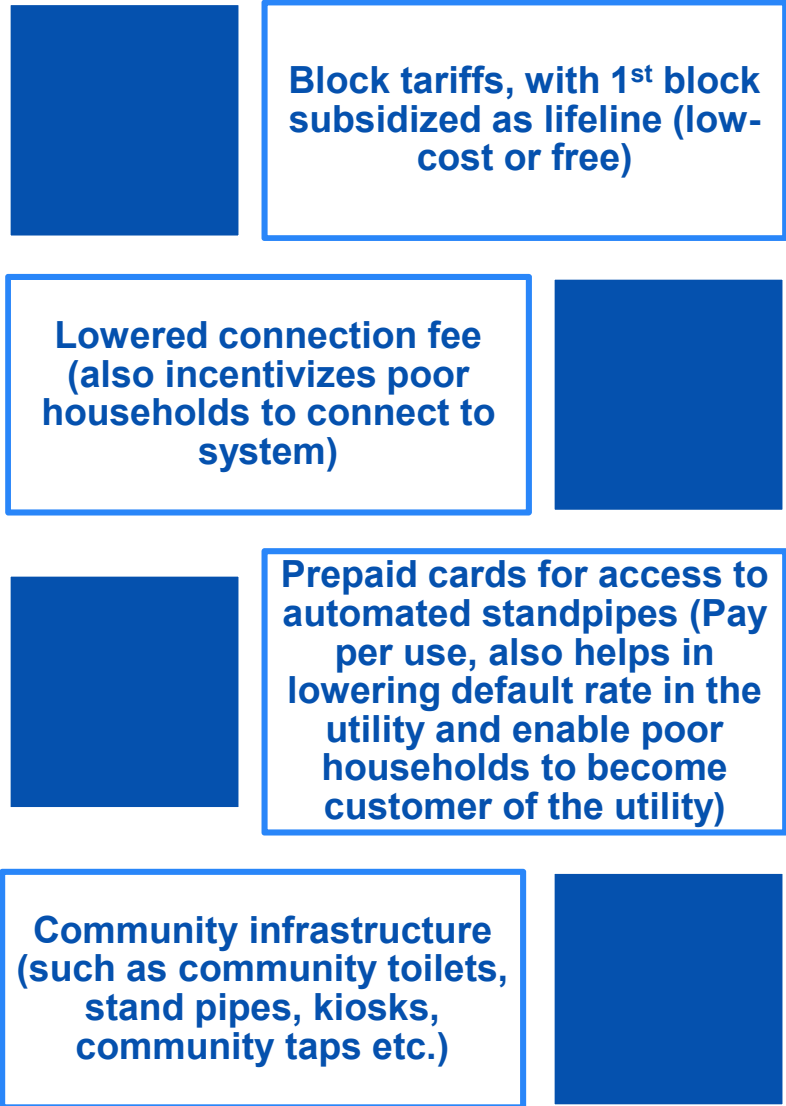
Block tariffs, with 1st block subsidized as lifeline (low-cost or free)

Lowered connection fee (also incentivizes poor households to connect to system)

Prepaid cards for access to automated standpipes (Pay per use, also helps in lowering default rate in the utility and enable poor households to become customer of the utility)

Community infrastructure (such as community toilets, stand pipes, kiosks, community taps etc.)